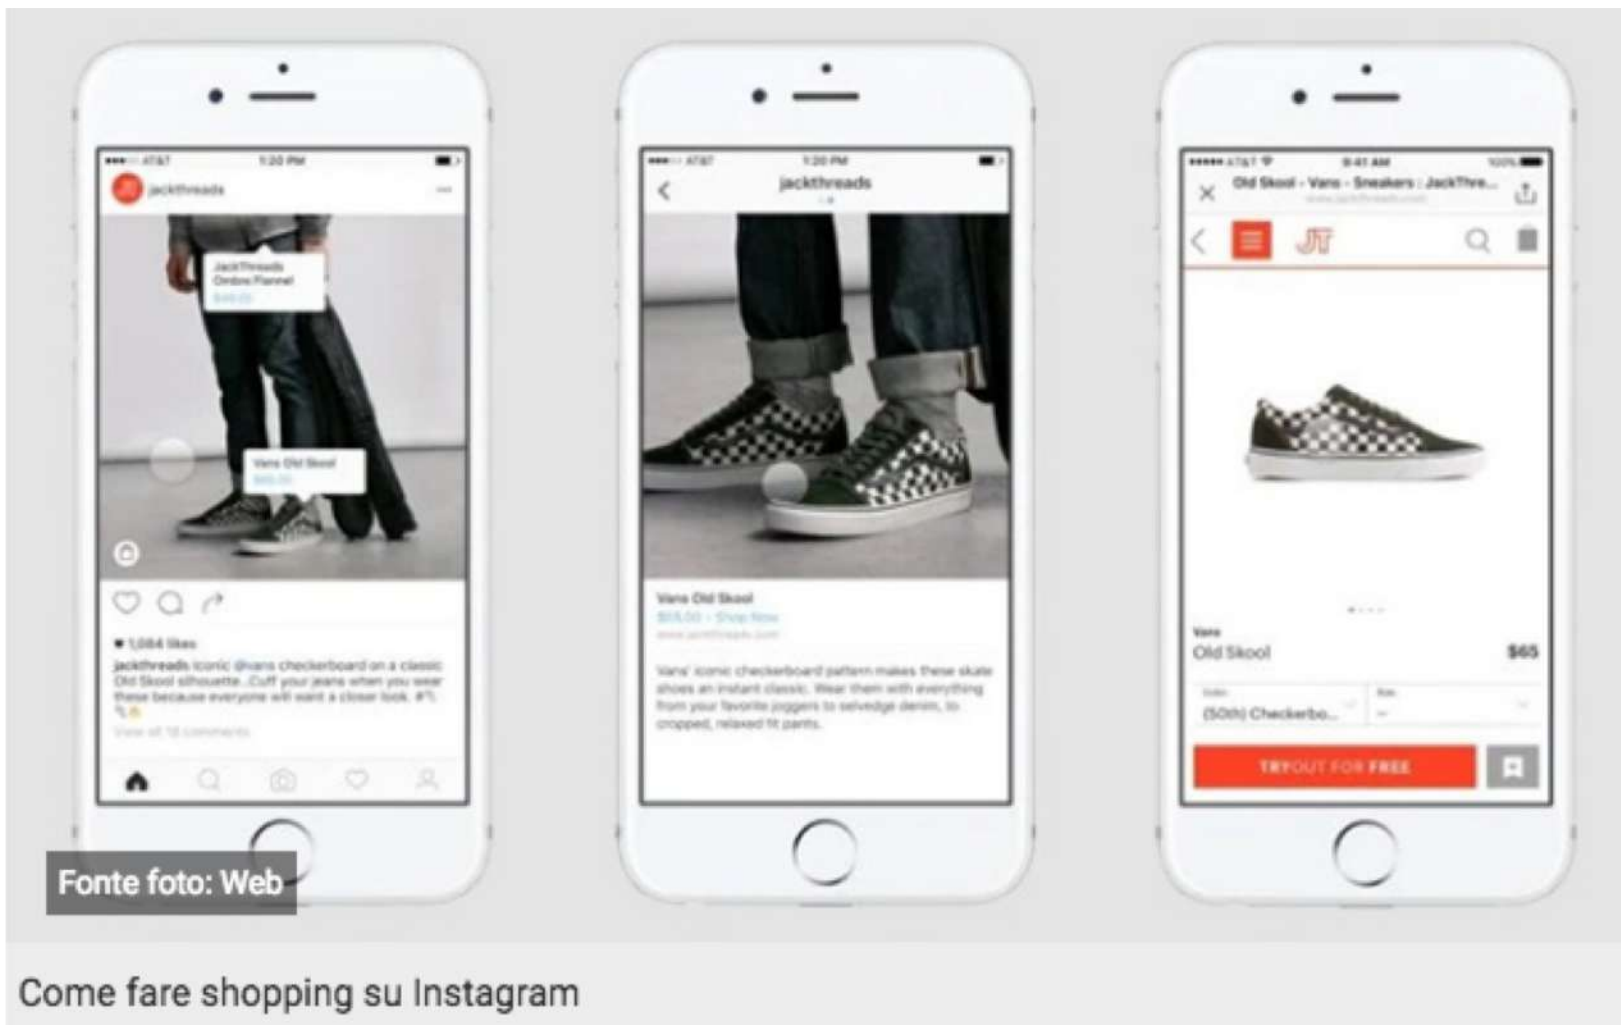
AT&T 1:20 PM
jackthreads
JackThreads Ombre Flannel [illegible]
Vans Old Skool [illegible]
1,084 likes
jackthreads Iconic @vans checkerboard on a classic Old Skool silhouette. Cuff your jeans when you wear these because everyone will want a closer look. #
View all 18 comments

AT&T 1:20 PM
jackthreads
Vans Old Skool
$65.00 · Shop Now
www.jackthreads.com
Vans' iconic checkerboard pattern makes these skate shoes an instant classic. Wear them with everything from your favorite joggers to selvedge denim, to cropped, relaxed fit pants.

AT&T 9:41 AM 100%
Old Skool - Vans - Sneakers : JackThre...
www.jackthreads.com
JT
Vans
Old Skool $65
(50th) Checkerbo...
TRYOUT FOR FREE

Fonte foto: Web

Come fare shopping su Instagram